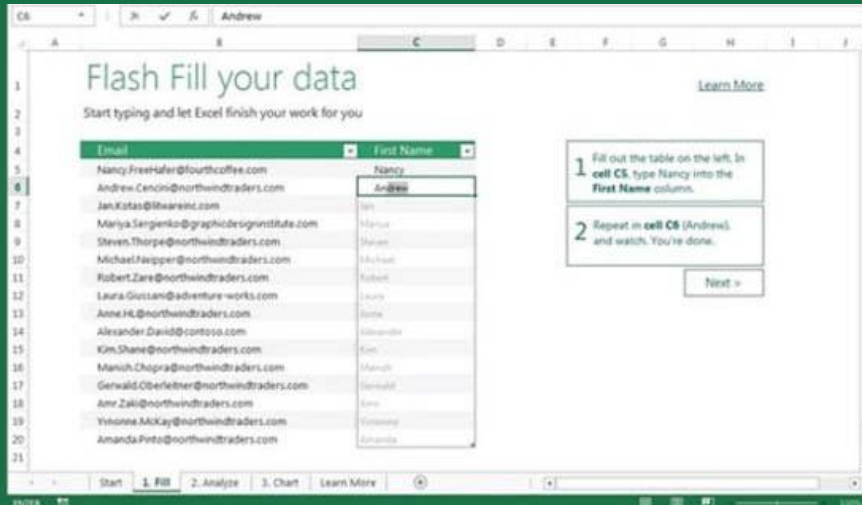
C6 | Andrew

A B C D E F G H I J

1 Flash Fill your data

Learn More

2 Start typing and let Excel finish your work for you

| | Email | First Name |
|---|---|---|
| 4 | Email | First Name |
| 5 | Nancy.FreeHafer@fourthcoffee.com | Nancy |
| 6 | Andrew.Cencini@northwindtraders.com | Andrew |
| 7 | Jan.Kotas@litwareinc.com | Jan |
| 8 | Mariya.Sergienko@graphicdesigninstitute.com | Mariya |
| 9 | Steven.Thorpe@northwindtraders.com | Steven |
| 10 | Michael.Neipper@northwindtraders.com | Michael |
| 11 | Robert.Zare@northwindtraders.com | Robert |
| 12 | Laura.Giussani@adventure-works.com | Laura |
| 13 | Anne.HL@northwindtraders.com | Anne |
| 14 | Alexander.David@contoso.com | Alexander |
| 15 | Kim.Shane@northwindtraders.com | Kim |
| 16 | Manish.Chopra@northwindtraders.com | Manish |
| 17 | Gerwald.Oberleitner@northwindtraders.com | Gerwald |
| 18 | Amr.Zaki@northwindtraders.com | Amr |
| 19 | Yvnonne.McKay@northwindtraders.com | Yvnonne |
| 20 | Amanda.Pinto@northwindtraders.com | Amanda |

1 Fill out the table on the left. In cell C5, type Nancy into the First Name column.

2 Repeat in cell C6 (Andrew), and watch. You're done.

Next >

Start | 1. Fill | 2. Analyze | 3. Chart | Learn More

ENTER